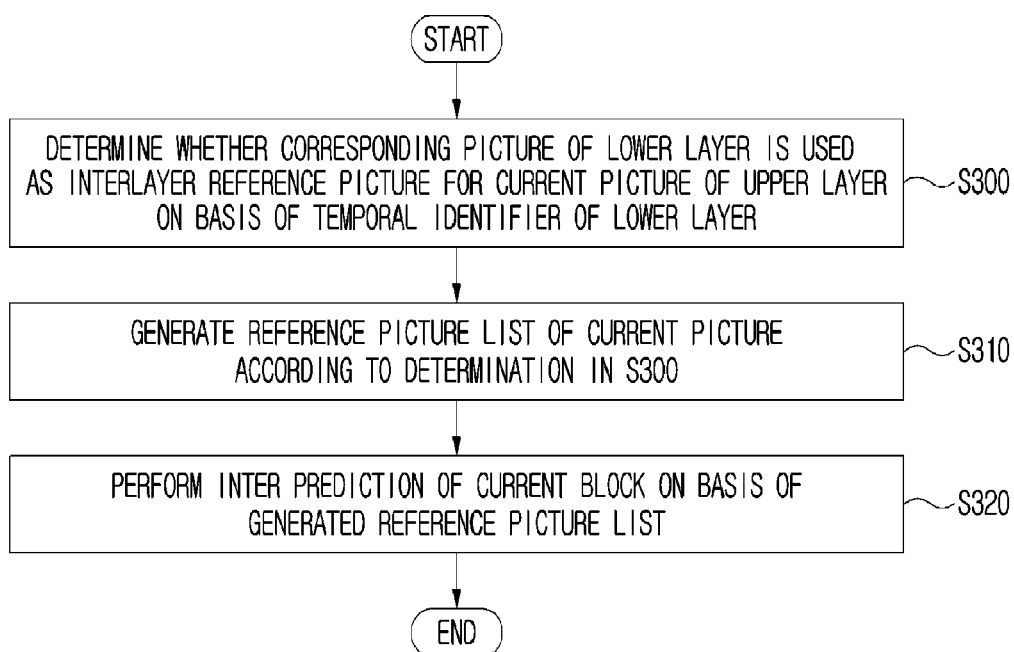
START

DETERMINE WHETHER CORRESPONDING PICTURE OF LOWER LAYER IS USED AS INTERLAYER REFERENCE PICTURE FOR CURRENT PICTURE OF UPPER LAYER ON BASIS OF TEMPORAL IDENTIFIER OF LOWER LAYER

S300

GENERATE REFERENCE PICTURE LIST OF CURRENT PICTURE ACCORDING TO DETERMINATION IN S300

S310

PERFORM INTER PREDICTION OF CURRENT BLOCK ON BASIS OF GENERATED REFERENCE PICTURE LIST

S320

END